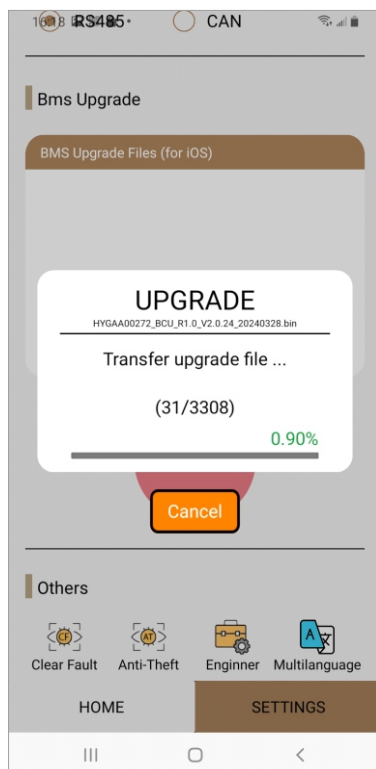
16:18 RS485 · CAN

Bms Upgrade

BMS Upgrade Files (for iOS)

UPGRADE
HYGAA00272_BCU_R1.0_V2.0.24_20240328.bin

Transfer upgrade file ...

(31/3308)

0.90%

Cancel

Others

CF
Clear Fault

AT
Anti-Theft

Enginner

A 文
Multilanguage

HOME

SETTINGS